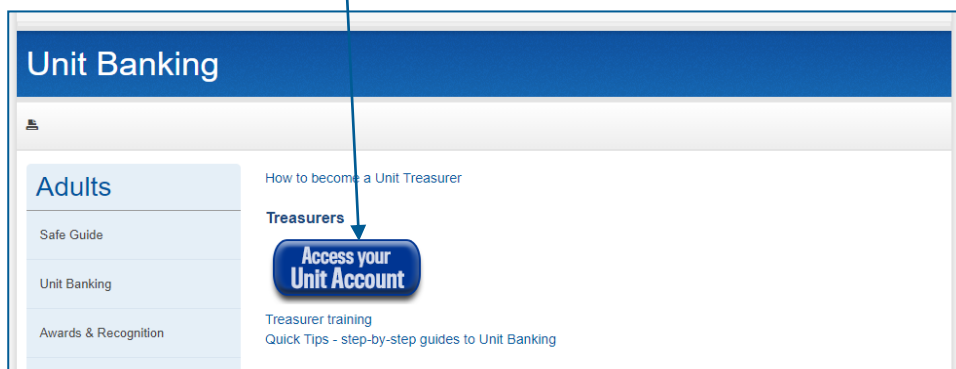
Unit Banking

Adults

Safe Guide

Unit Banking

Awards & Recognition

How to become a Unit Treasurer

Treasurers

Access your Unit Account

Treasurer training

Quick Tips - step-by-step guides to Unit Banking